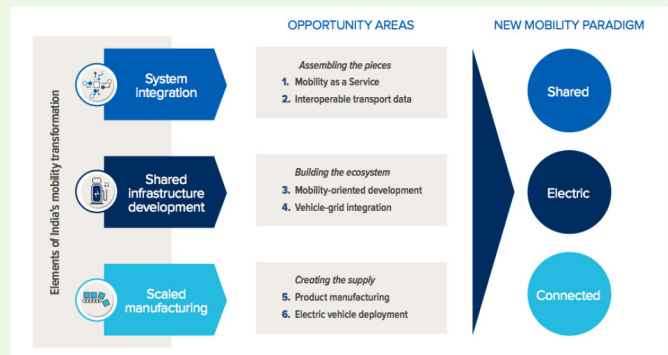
OPPORTUNITY AREAS

NEW MOBILITY PARADIGM

Elements of India's mobility transformation

System integration

Assembling the pieces
1. Mobility as a Service
2. Interoperable transport data

Shared

Shared infrastructure development

Building the ecosystem
3. Mobility-oriented development
4. Vehicle-grid integration

Electric

Scaled manufacturing

Creating the supply
5. Product manufacturing
6. Electric vehicle deployment

Connected